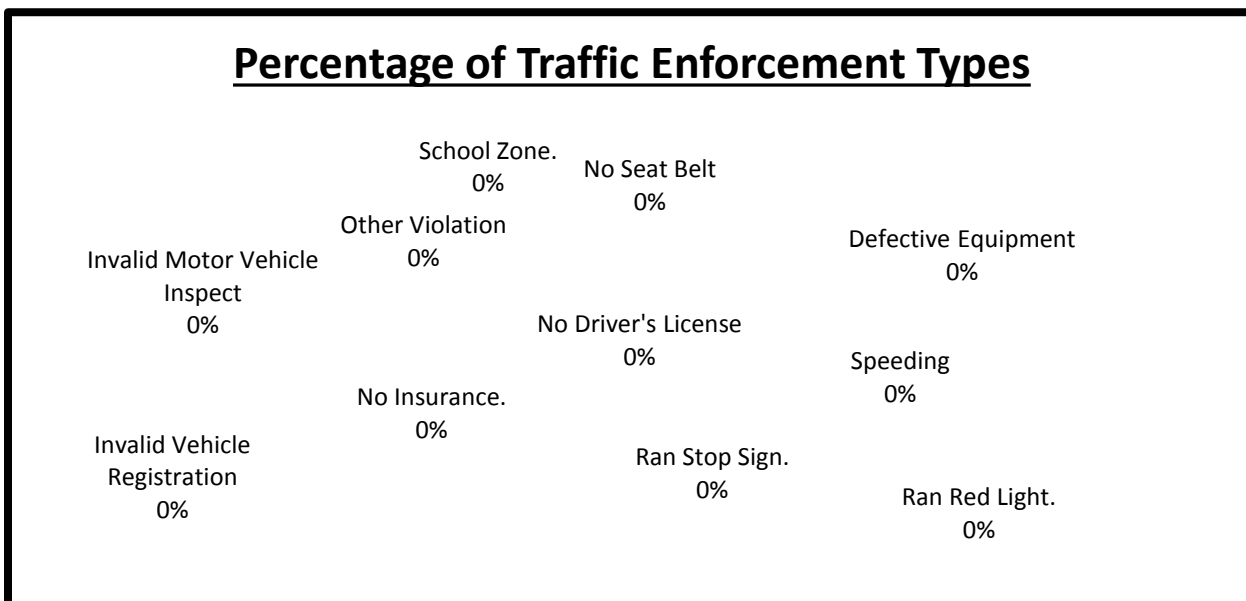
Percentage of Traffic Enforcement Types

School Zone.
0%

No Seat Belt
0%

Other Violation
0%

Defective Equipment
0%

Invalid Motor Vehicle Inspect
0%

No Driver's License
0%

Speeding
0%

No Insurance.
0%

Invalid Vehicle Registration
0%

Ran Stop Sign.
0%

Ran Red Light.
0%